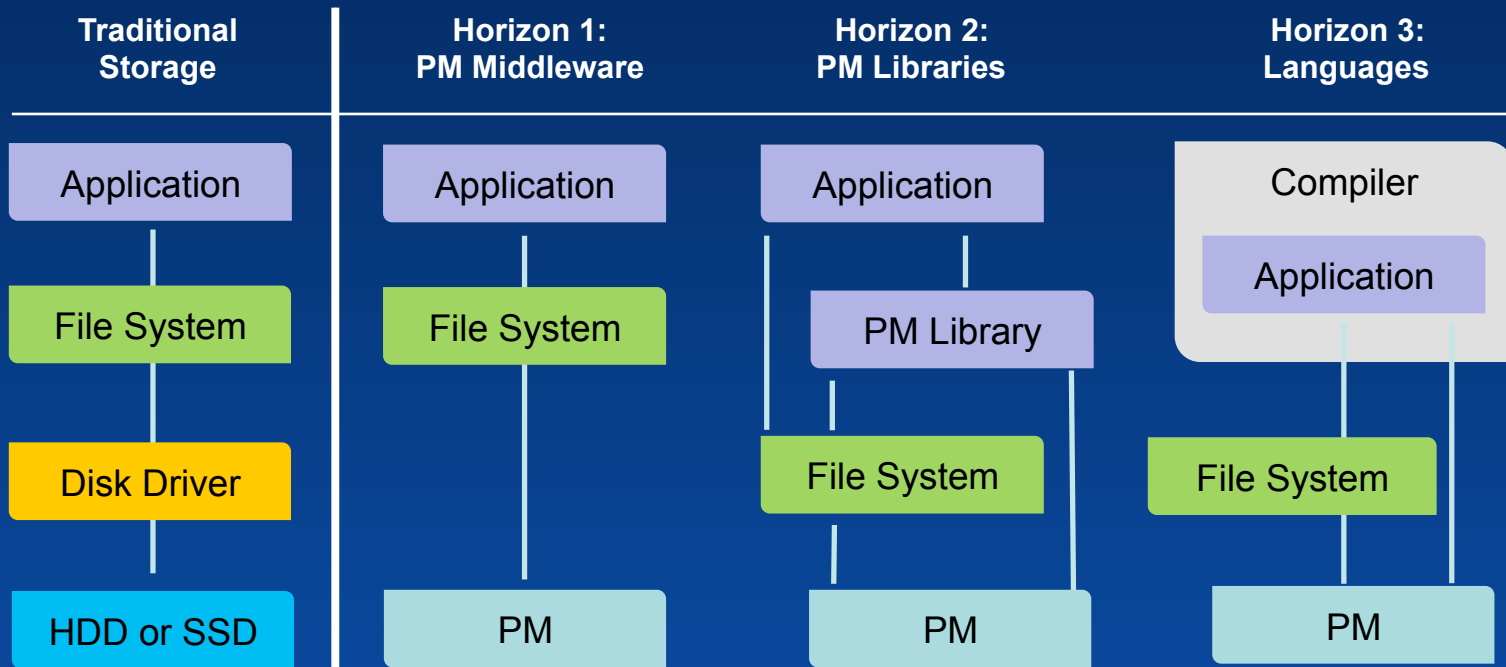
Traditional Storage

Application

File System

Disk Driver

HDD or SSD

Horizon 1: PM Middleware

Application

File System

PM

Horizon 2: PM Libraries

Application

PM Library

File System

PM

Horizon 3: Languages

Compiler

Application

File System

PM